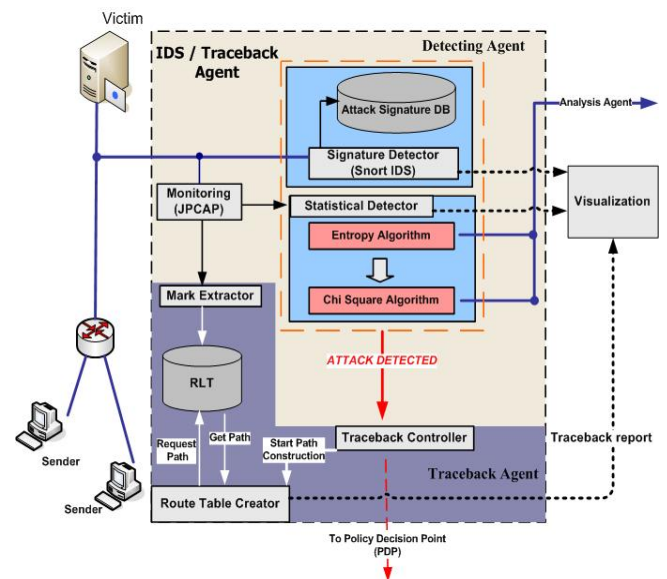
Victim

IDS / Traceback Agent

Detecting Agent

Attack Signature DB

Analysis Agent

Signature Detector (Snort IDS)

Monitoring (JPCAP)

Statistical Detector

Visualization

Entropy Algorithm

Mark Extractor

Chi Square Algorithm

ATTACK DETECTED

RLT

Request Path

Get Path

Start Path Construction

Traceback Controller

Traceback report

Traceback Agent

Sender

Sender

Route Table Creator

To Policy Decision Point (PDP)